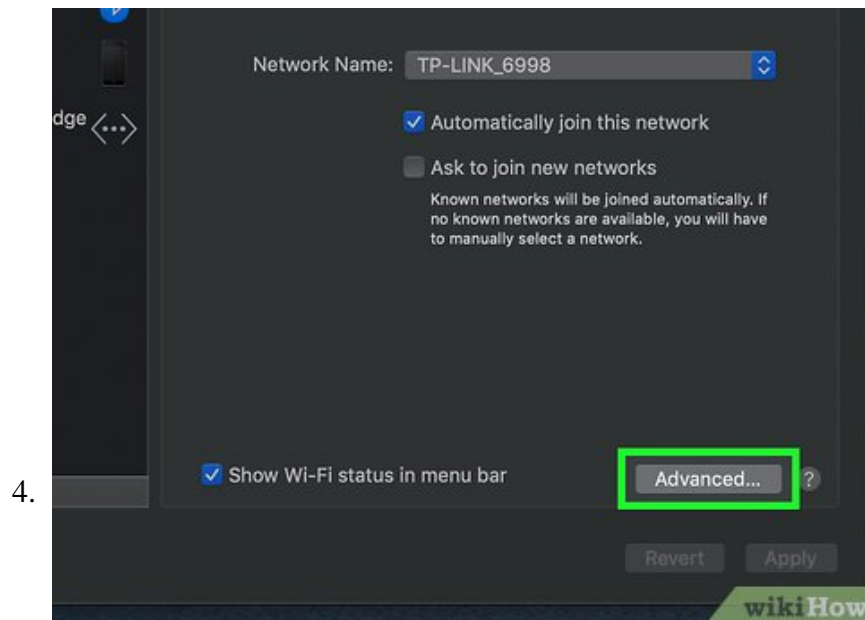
dge

Network Name: TP-LINK_6998

Automatically join this network

Ask to join new networks

Known networks will be joined automatically. If no known networks are available, you will have to manually select a network.

4.

Show Wi-Fi status in menu bar

Advanced...

?

Revert

Apply

wikiHow